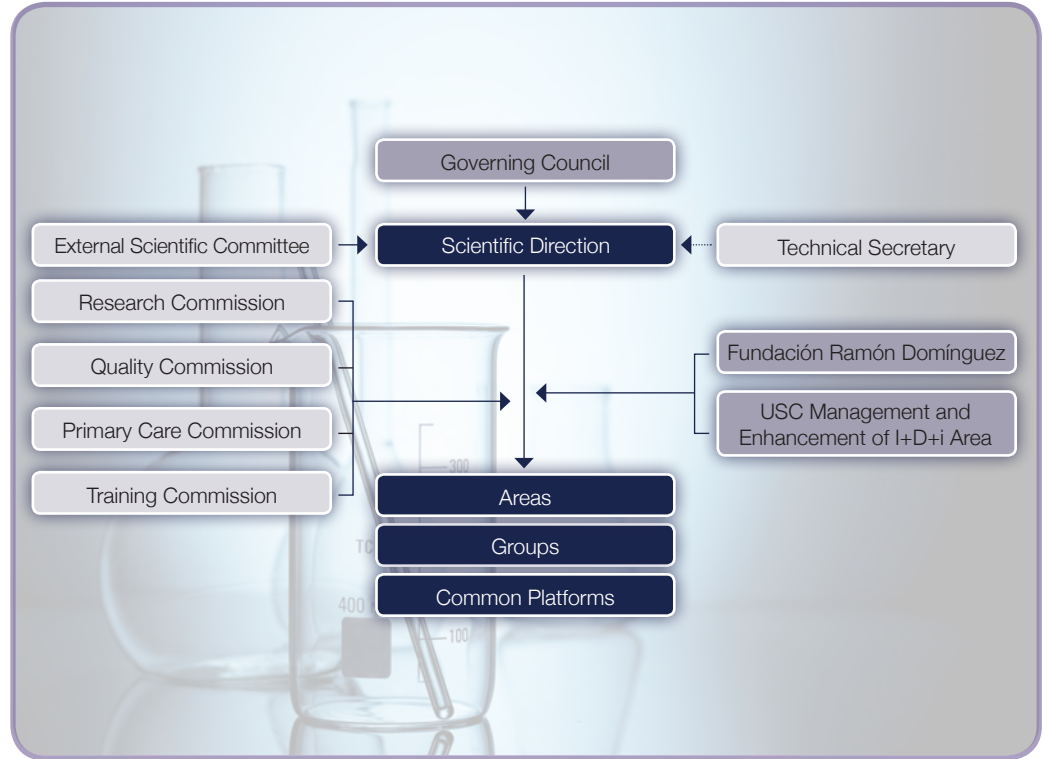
Governing Council

External Scientific Committee

Scientific Direction

Technical Secretary

Research Commission

Quality Commission

Primary Care Commission

Training Commission

Fundación Ramón Domínguez

USC Management and Enhancement of I+D+i Area

Areas

Groups

Common Platforms

300

TC

400

100